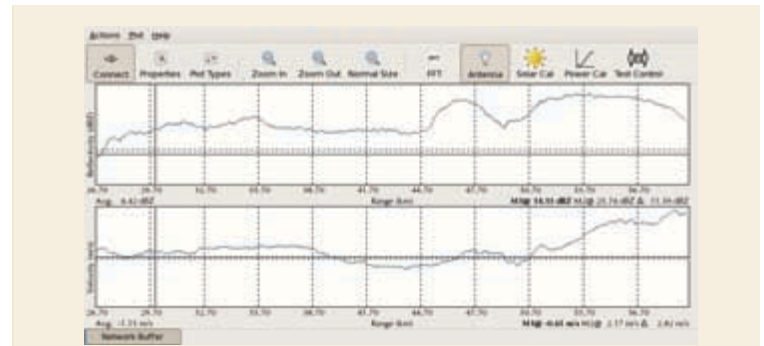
Actions Plot Help

Connect Properties Plot Types Zoom In Zoom Out Normal Size FFT Antenna Solar Cal Power Cal Test Control

Reflectivity (dBZ)

26.70 29.70 32.70 35.70 38.70 41.70 44.70 47.70 50.70 53.70 56.70

Avg: 6.42 dBZ Range (km) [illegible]

Velocity (m/s)

26.70 29.70 32.70 35.70 38.70 41.70 44.70 47.70 50.70 53.70 56.70

Avg: -1.33 m/s Range (km) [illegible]

Network Buffer